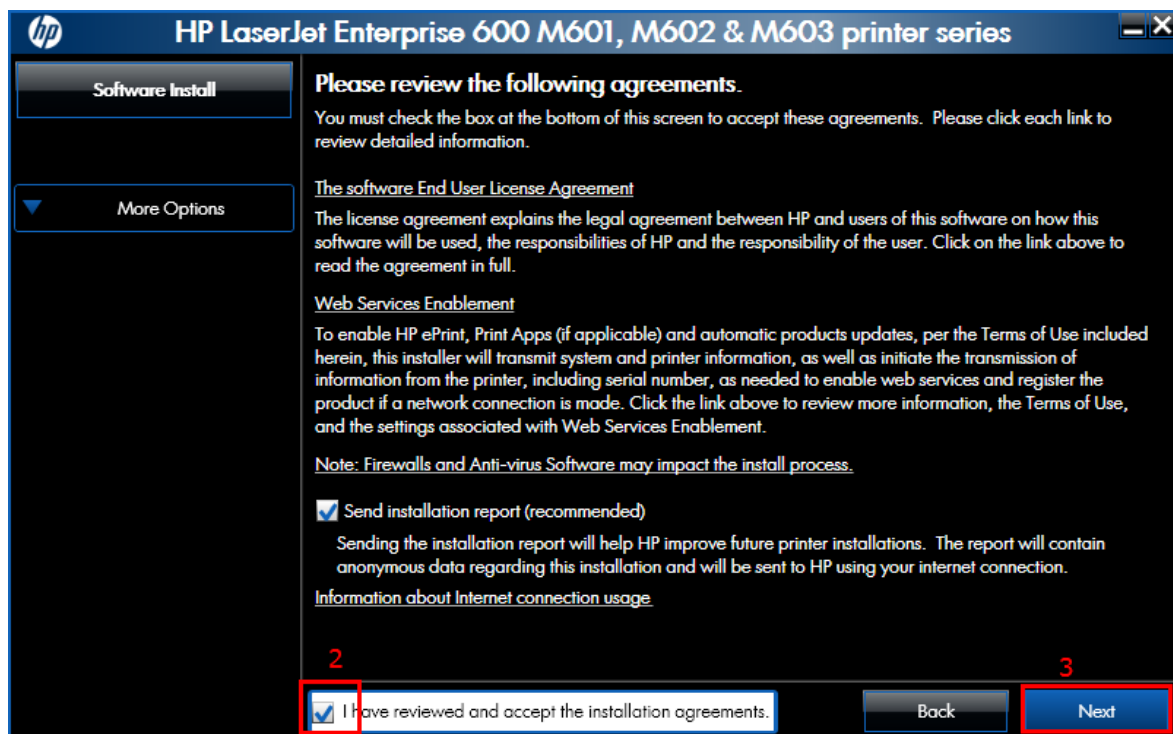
hp

HP LaserJet Enterprise 600 M601, M602 & M603 printer series

Software Install

More Options

Please review the following agreements.

You must check the box at the bottom of this screen to accept these agreements. Please click each link to review detailed information.

The software End User License Agreement

The license agreement explains the legal agreement between HP and users of this software on how this software will be used, the responsibilities of HP and the responsibility of the user. Click on the link above to read the agreement in full.

Web Services Enablement

To enable HP ePrint, Print Apps (if applicable) and automatic products updates, per the Terms of Use included herein, this installer will transmit system and printer information, as well as initiate the transmission of information from the printer, including serial number, as needed to enable web services and register the product if a network connection is made. Click the link above to review more information, the Terms of Use, and the settings associated with Web Services Enablement.

Note: Firewalls and Anti-virus Software may impact the install process.

Send installation report (recommended)

Sending the installation report will help HP improve future printer installations. The report will contain anonymous data regarding this installation and will be sent to HP using your internet connection.

Information about Internet connection usage

2

I have reviewed and accept the installation agreements.

Back

3

Next